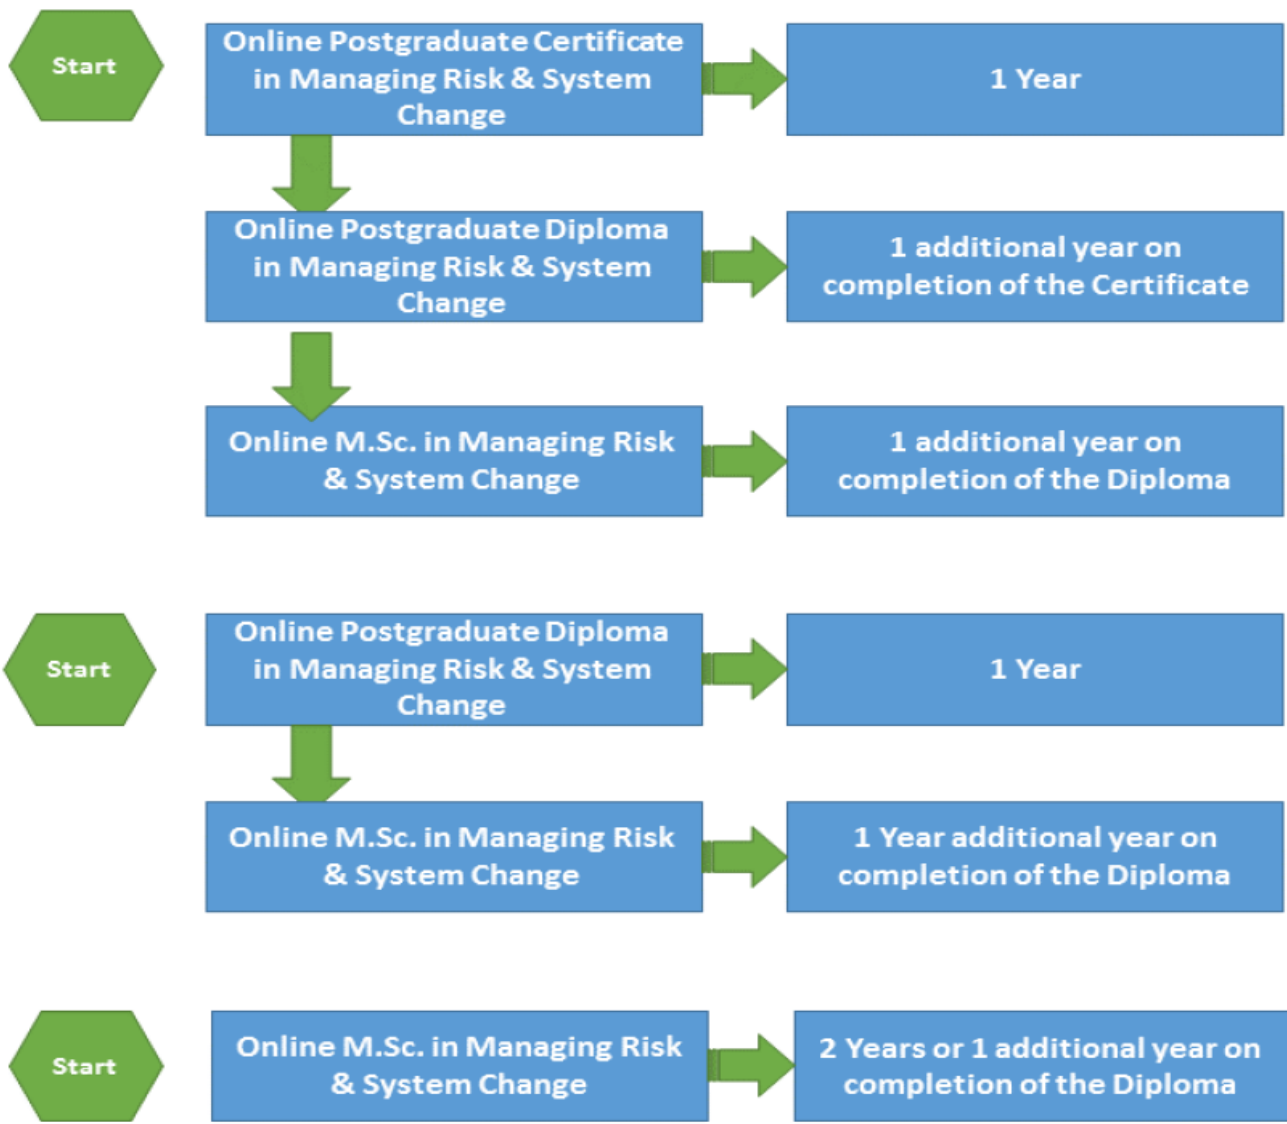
Start

Online Postgraduate Certificate in Managing Risk & System Change

1 Year

Online Postgraduate Diploma in Managing Risk & System Change

1 additional year on completion of the Certificate

Online M.Sc. in Managing Risk & System Change

1 additional year on completion of the Diploma

Start

Online Postgraduate Diploma in Managing Risk & System Change

1 Year

Online M.Sc. in Managing Risk & System Change

1 Year additional year on completion of the Diploma

Start

Online M.Sc. in Managing Risk & System Change

2 Years or 1 additional year on completion of the Diploma